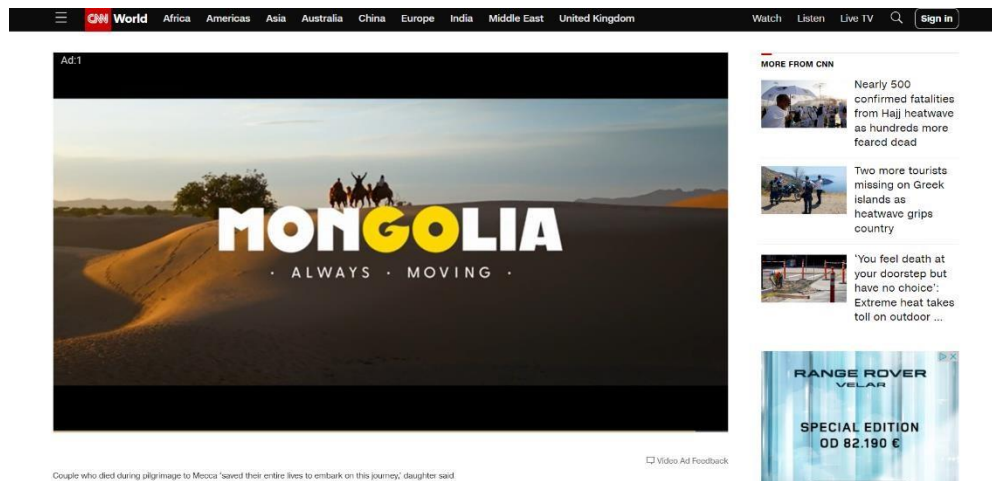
CNN World Africa Americas Asia Australia China Europe India Middle East United Kingdom Watch Listen Live TV Sign in

Ad:1

MONGOLIA
· ALWAYS · MOVING ·

Video Ad Feedback

Couple who died during pilgrimage to Mecca 'saved their entire lives to embark on this journey,' daughter said

MORE FROM CNN

Nearly 500 confirmed fatalities from Hajj heatwave as hundreds more feared dead

Two more tourists missing on Greek islands as heatwave grips country

'You feel death at your doorstep but have no choice': Extreme heat takes toll on outdoor ...

RANGE ROVER
VELAR
SPECIAL EDITION
OD 82.190 €